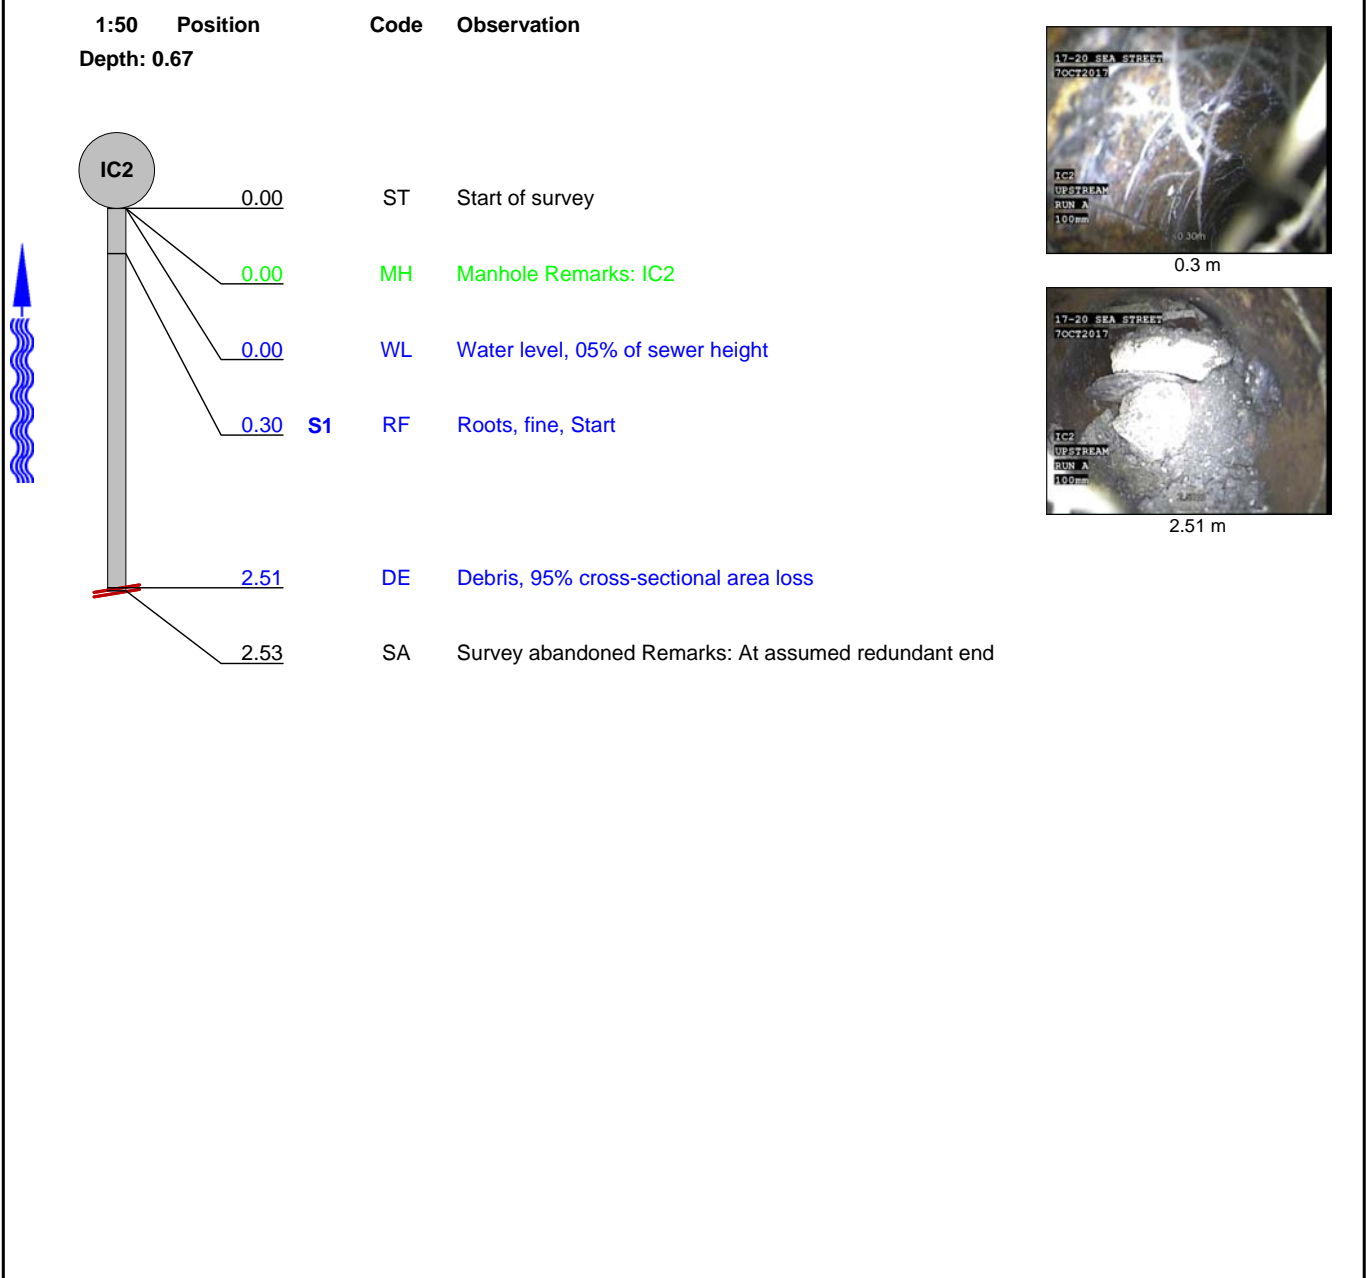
1:50 Position Code Observation
Depth: 0.67

IC2

| Position | | Code | Observation |
|---|---|---|---|
| 0.00 | | ST | Start of survey |
| 0.00 | | MH | Manhole Remarks: IC2 |
| 0.00 | | WL | Water level, 05% of sewer height |
| 0.30 | S1 | RF | Roots, fine, Start |
| 2.51 | | DE | Debris, 95% cross-sectional area loss |
| 2.53 | | SA | Survey abandoned Remarks: At assumed redundant end |

17-20 SEA STREET
7OCT2017
IC2
UPSTREAM
RUN A
100mm
0.30m
0.3 m

17-20 SEA STREET
7OCT2017
IC2
UPSTREAM
RUN A
100mm
2.51m
2.51 m